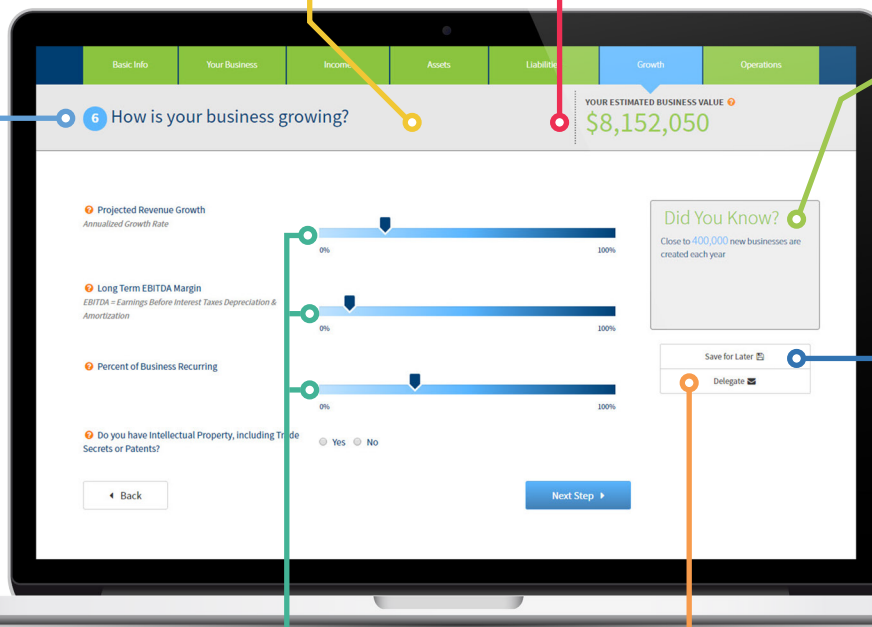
Basic Info Your Business Income Assets Liabilities Growth Operations

6 How is your business growing?

YOUR ESTIMATED BUSINESS VALUE
$8,152,050

Projected Revenue Growth
Annualized Growth Rate

0% 100%

Long Term EBITDA Margin
EBITDA = Earnings Before Interest Taxes Depreciation & Amortization

0% 100%

Percent of Business Recurring

0% 100%

Do you have Intellectual Property, including Trade Secrets or Patents?

Yes No

Did You Know?
Close to 400,000 new businesses are created each year

Save for Later
Delegate

Back

Next Step